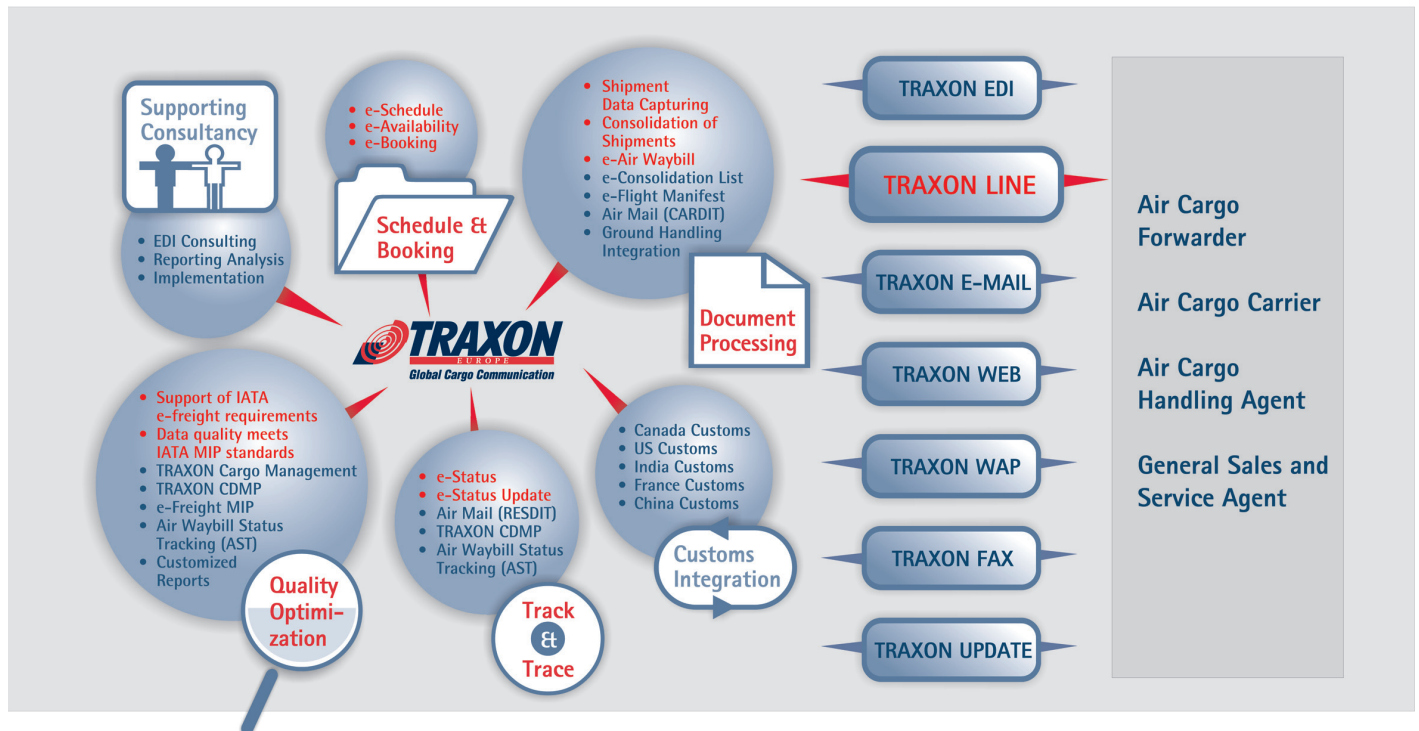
Supporting Consultancy

• EDI Consulting
• Reporting Analysis
• Implementation

• e-Schedule
• e-Availability
• e-Booking

Schedule & Booking

• Shipment Data Capturing
• Consolidation of Shipments
• e-Air Waybill
• e-Consolidation List
• e-Flight Manifest
• Air Mail (CARDIT)
• Ground Handling Integration

Document Processing

TRAXON EUROPE
Global Cargo Communication

• Support of IATA e-freight requirements
• Data quality meets IATA MIP standards
• TRAXON Cargo Management
• TRAXON CDMP
• e-Freight MIP
• Air Waybill Status Tracking (AST)
• Customized Reports

Quality Optimization

• e-Status
• e-Status Update
• Air Mail (RESDIT)
• TRAXON CDMP
• Air Waybill Status Tracking (AST)

Track & Trace

• Canada Customs
• US Customs
• India Customs
• France Customs
• China Customs

Customs Integration

TRAXON EDI

TRAXON LINE

TRAXON E-MAIL

TRAXON WEB

TRAXON WAP

TRAXON FAX

TRAXON UPDATE

Air Cargo Forwarder

Air Cargo Carrier

Air Cargo Handling Agent

General Sales and Service Agent